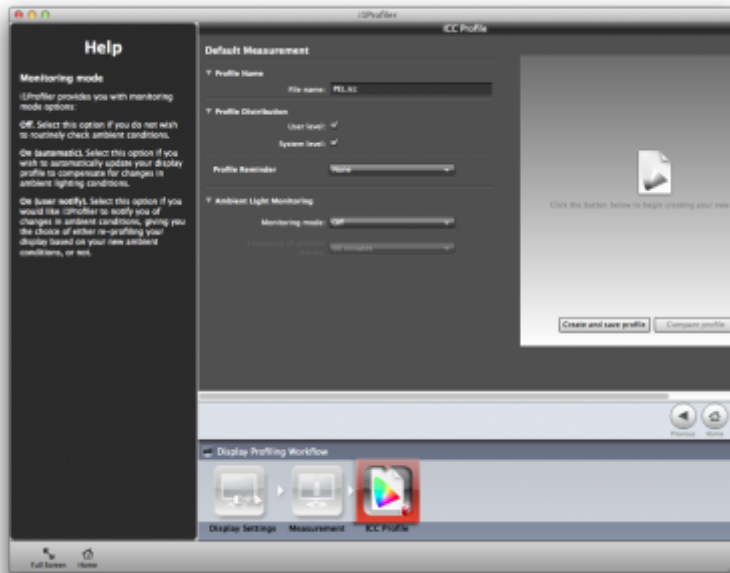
i1Profiler

ICC Profile

Help

Monitoring mode

i1Profiler provides you with monitoring mode options:

Off. Select this option if you do not wish to routinely check ambient conditions.

On (automatic). Select this option if you wish to automatically update your display profile to compensate for changes in ambient lighting conditions.

On (user notify). Select this option if you would like i1Profiler to notify you of changes in ambient conditions, giving you the choice of either re-profiling your display based on your new ambient conditions, or not.

Default Measurement

Profile Name

File name: PE1.icc

Profile Distribution

User level: ✓

System level: ✓

Profile Reminder None

Ambient Light Monitoring

Monitoring mode: Off

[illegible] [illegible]

Click the button below to begin creating your new

Create and save profile

Compare profile

Previous Home

Display Profiling Workflow

Display Settings Measurement ICC Profile

Full Screen Home